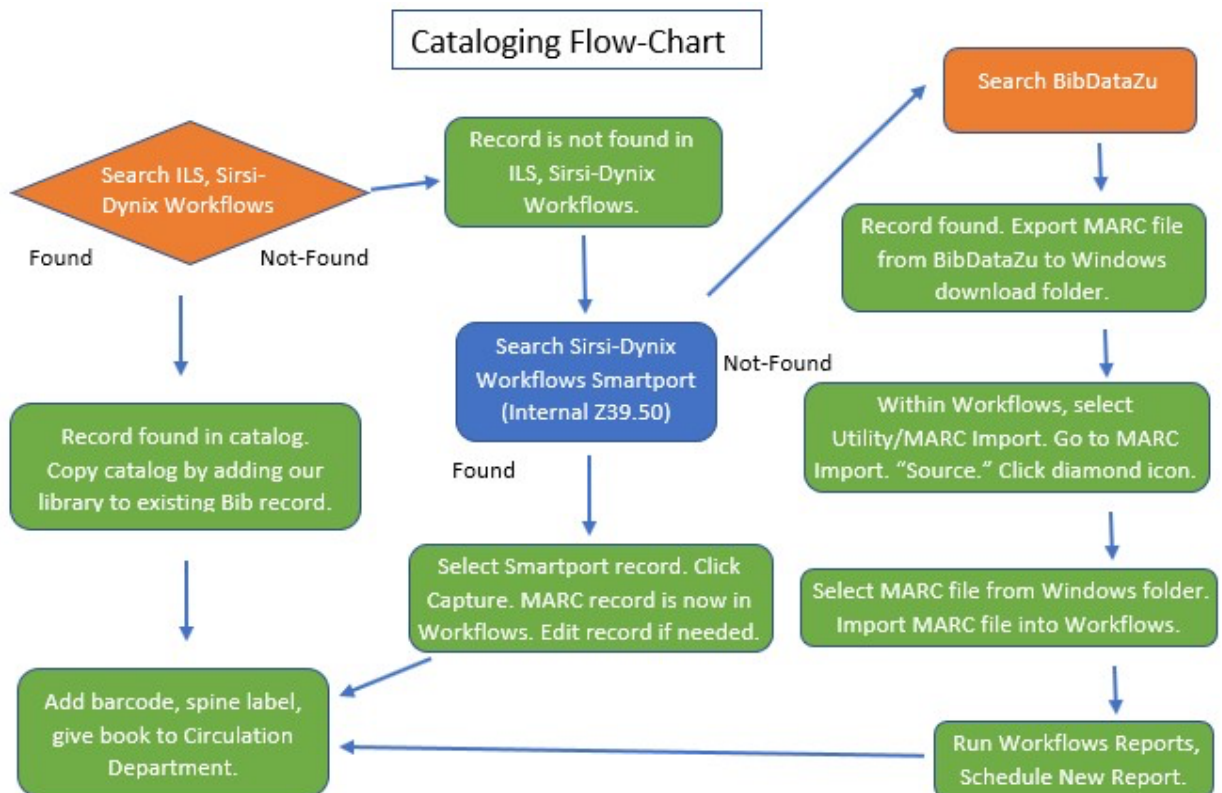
Cataloging Flow-Chart

Search ILS, Sirsi-Dynix Workflows

Found

Not-Found

Record is not found in ILS, Sirsi-Dynix Workflows.

Search Sirsi-Dynix Workflows Smartport (Internal Z39.50)

Not-Found

Found

Record found in catalog. Copy catalog by adding our library to existing Bib record.

Select Smartport record. Click Capture. MARC record is now in Workflows. Edit record if needed.

Add barcode, spine label, give book to Circulation Department.

Search BibDataZu

Record found. Export MARC file from BibDataZu to Windows download folder.

Within Workflows, select Utility/MARC Import. Go to MARC Import. "Source." Click diamond icon.

Select MARC file from Windows folder. Import MARC file into Workflows.

Run Workflows Reports, Schedule New Report.